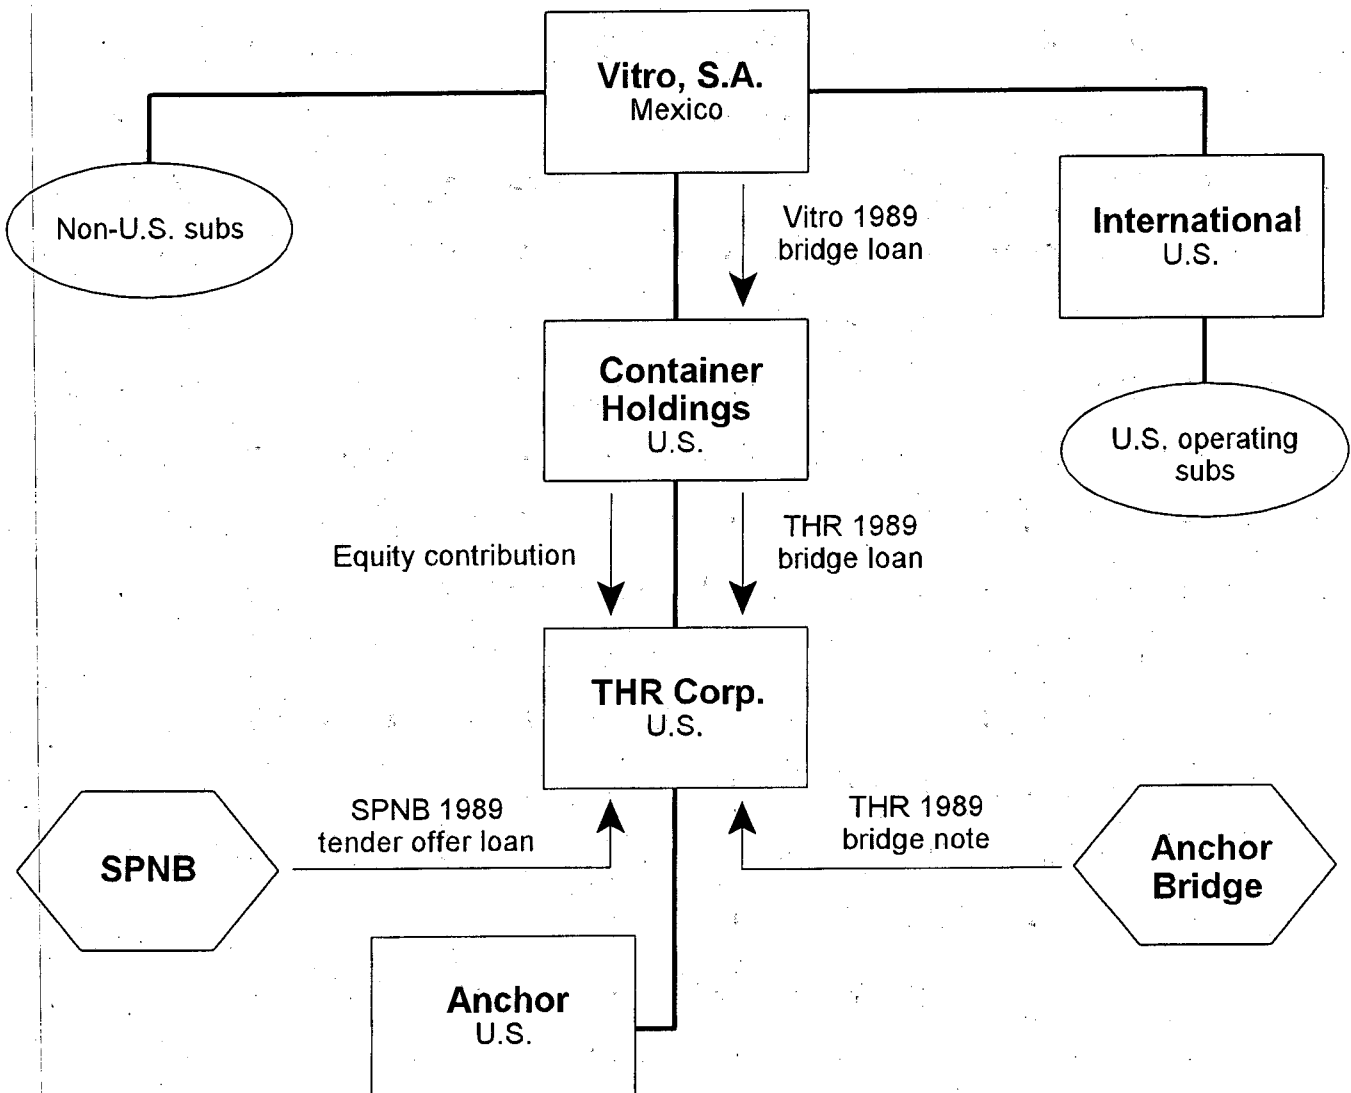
Vitro, S.A.
Mexico

Non-U.S. subs

Vitro 1989 bridge loan

International
U.S.

Container Holdings
U.S.

U.S. operating subs

Equity contribution

THR 1989 bridge loan

THR Corp.
U.S.

SPNB 1989 tender offer loan

THR 1989 bridge note

SPNB

Anchor Bridge

Anchor
U.S.